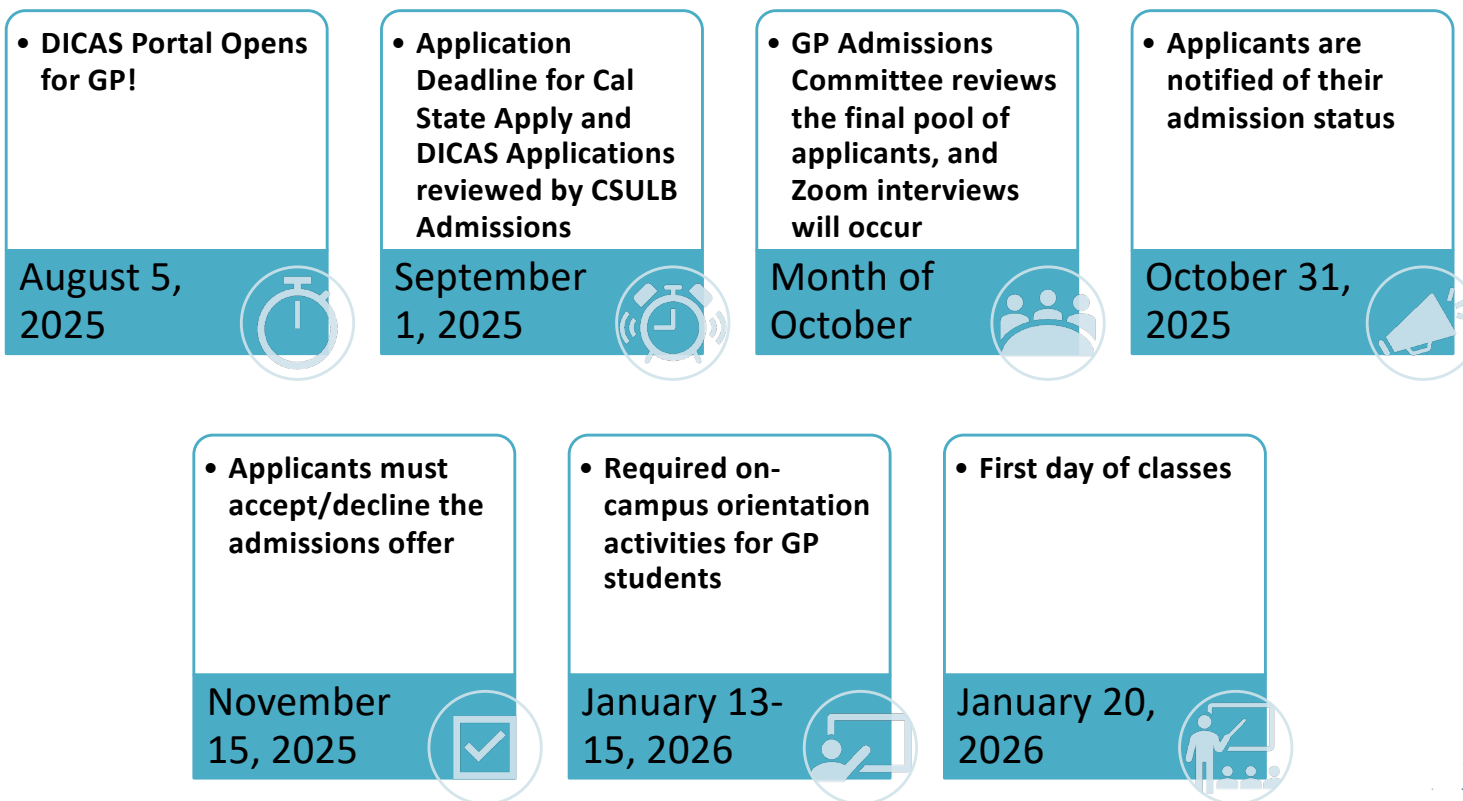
• DICAS Portal Opens for GP!

August 5, 2025

• Application Deadline for Cal State Apply and DICAS Applications reviewed by CSULB Admissions

September 1, 2025

• GP Admissions Committee reviews the final pool of applicants, and Zoom interviews will occur

Month of October

• Applicants are notified of their admission status

October 31, 2025

• Applicants must accept/decline the admissions offer

November 15, 2025

• Required on-campus orientation activities for GP students

January 13-15, 2026

• First day of classes

January 20, 2026